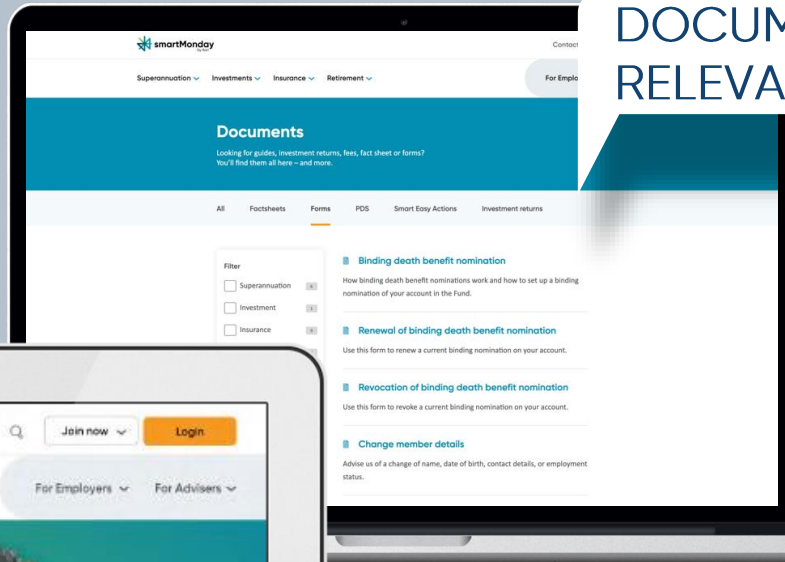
DOCUM
RELEVA

smartMonday

Contact

Superannuation Investments Insurance Retirement

For Emplo

Documents

Looking for guides, investment returns, fees, fact sheet or forms? You'll find them all here – and more.

All Factsheets Forms PDS Smart Easy Actions Investment returns

Filter

Superannuation

Investment

Insurance

Binding death benefit nomination

How binding death benefit nominations work and how to set up a binding nomination of your account in the Fund.

Renewal of binding death benefit nomination

Use this form to renew a current binding nomination on your account.

Revocation of binding death benefit nomination

Use this form to revoke a current binding nomination on your account.

Change member details

Advise us of a change of name, date of birth, contact details, or employment status.

Join now

Login

For Employers

For Advisers